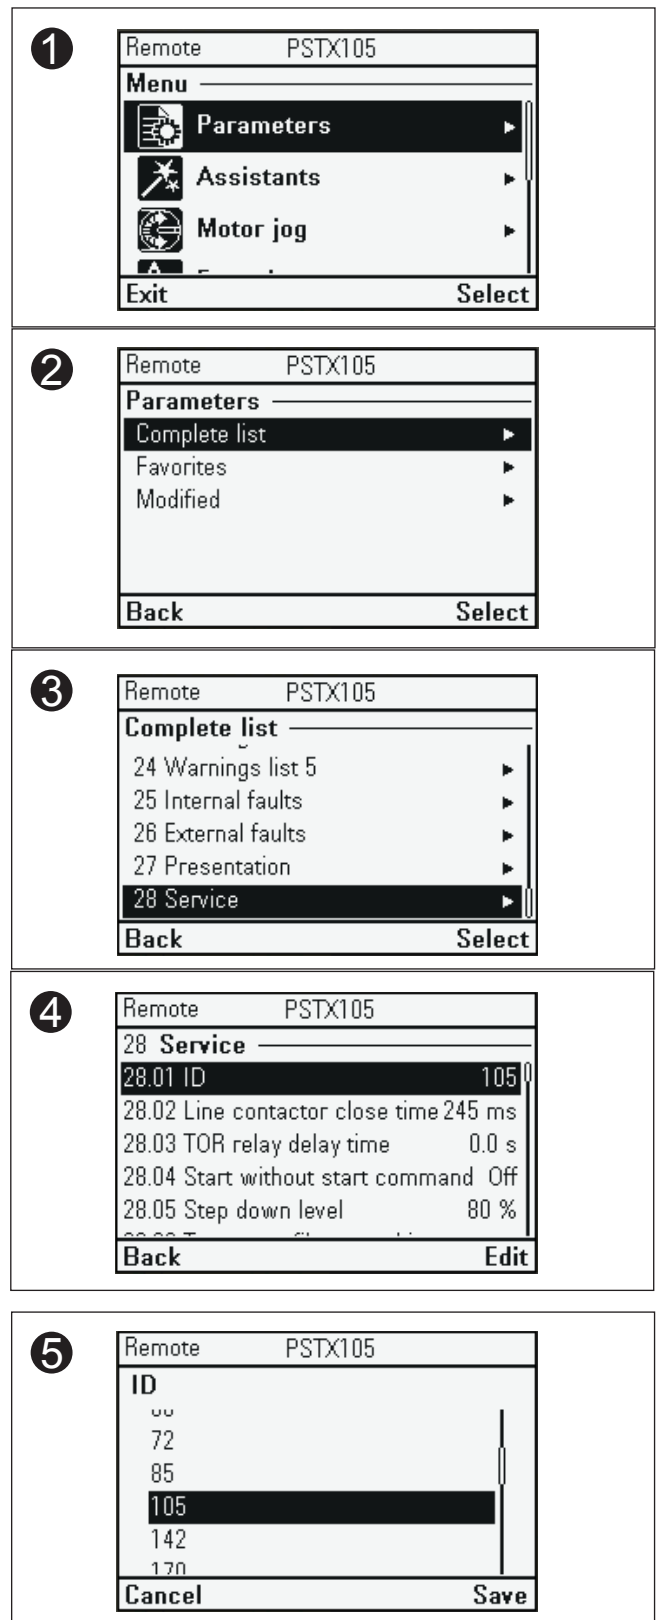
1

Remote PSTX105

Menu

Parameters ▸

Assistants ▸

Motor jog ▸

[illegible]

Exit Select

2

Remote PSTX105

Parameters

Complete list ▸

Favorites ▸

Modified ▸

Back Select

3

Remote PSTX105

Complete list

24 Warnings list 5 ▸

25 Internal faults ▸

26 External faults ▸

27 Presentation ▸

28 Service ▸

Back Select

4

Remote PSTX105

28 Service

28.01 ID 105

28.02 Line contactor close time 245 ms

28.03 TOR relay delay time 0.0 s

28.04 Start without start command Off

28.05 Step down level 80 %

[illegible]

Back Edit

5

Remote PSTX105

ID

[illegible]

72

85

105

142

170

Cancel Save